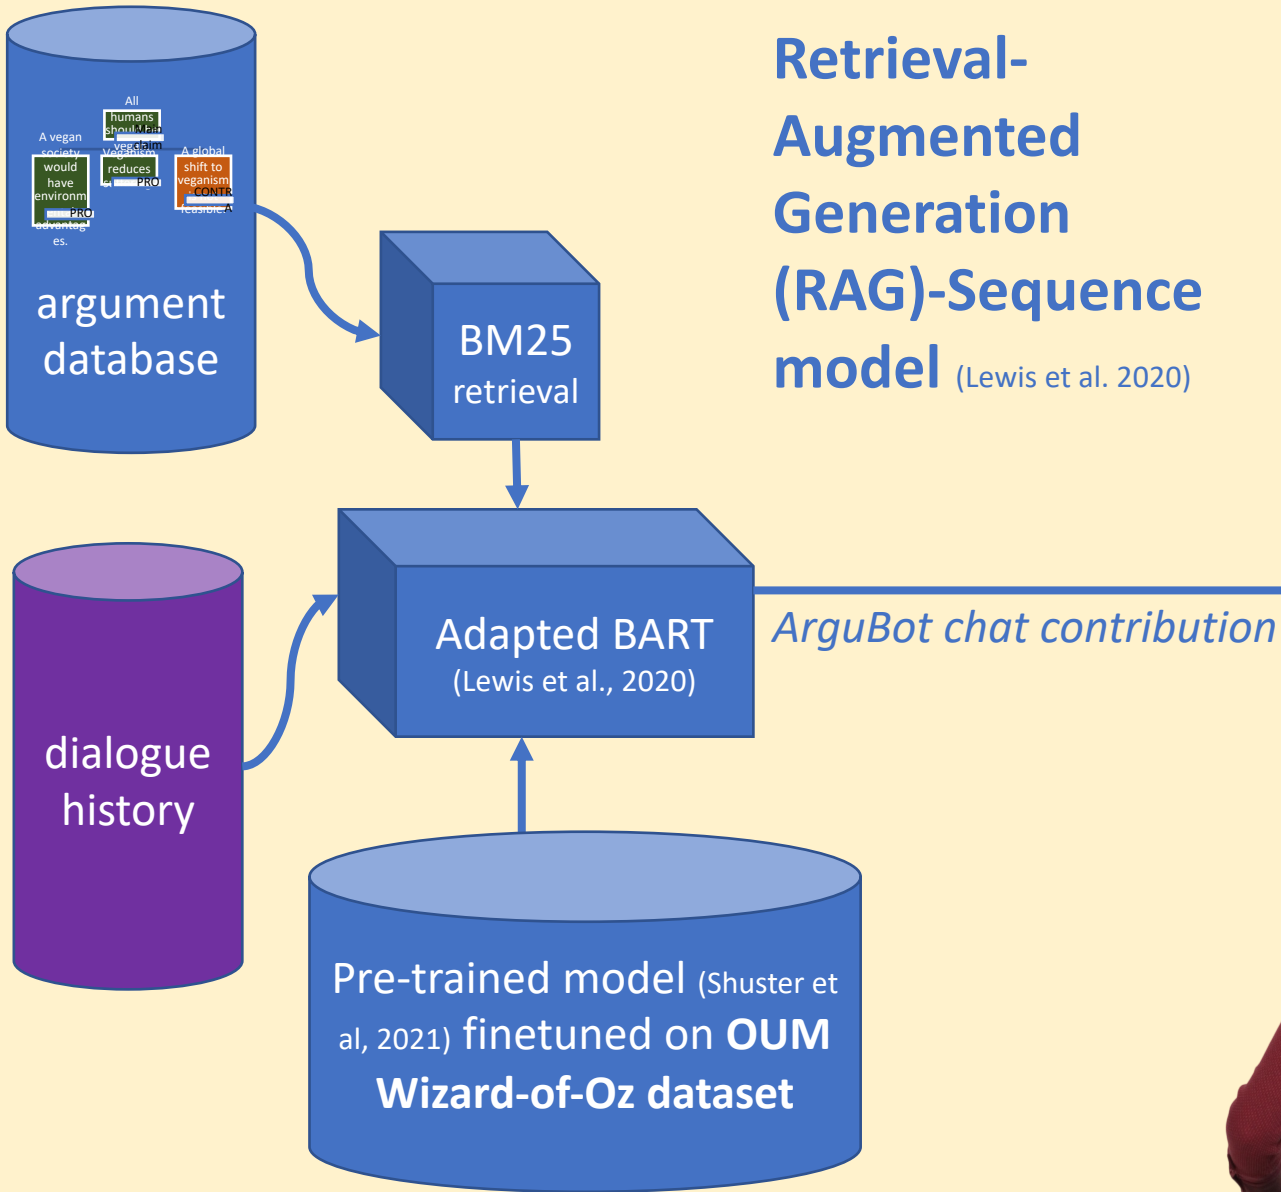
All humans should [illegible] vegan

A vegan society would have environm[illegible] advantages.

Veganism reduces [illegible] PRO

A global shift to veganism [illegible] feasible.

PRO

CONTRA

argument database

BM25 retrieval

Retrieval-Augmented Generation (RAG)-Sequence model (Lewis et al. 2020)

dialogue history

Adapted BART (Lewis et al., 2020)

ArguBot chat contribution

Pre-trained model (Shuster et al, 2021) finetuned on OUM Wizard-of-Oz dataset